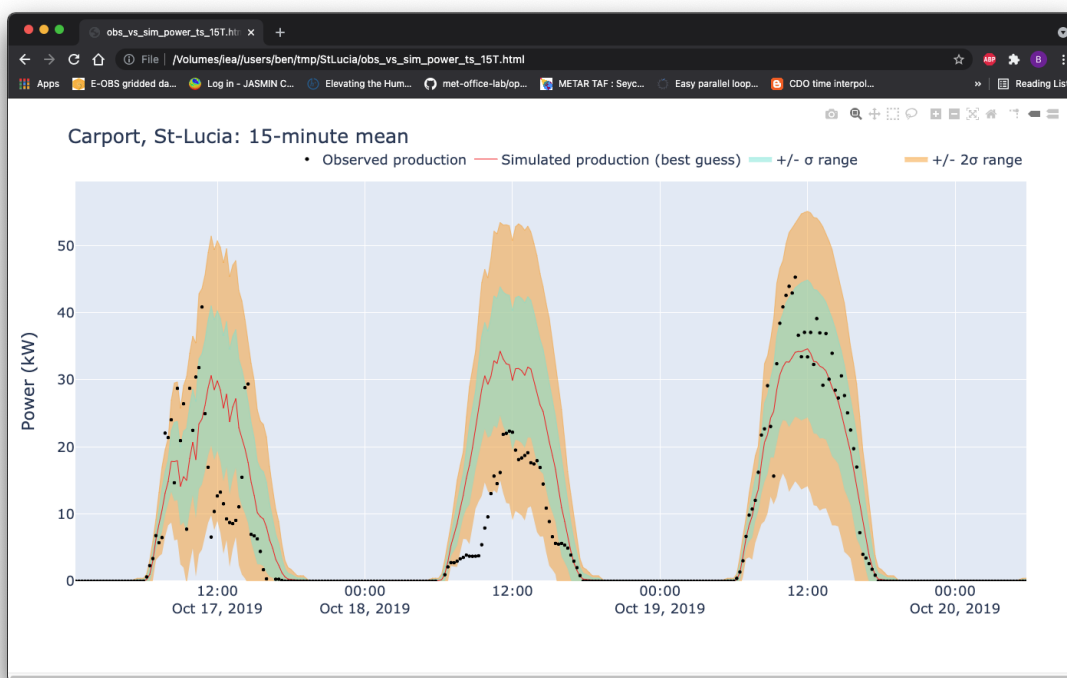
obs_vs_sim_power_ts_15T.htm

File | /Volumes/iea//users/ben/tmp/StLucia/obs_vs_sim_power_ts_15T.html

Apps  E-OBS gridded da...  Log in - JASMIN C...  Elevating the Hum...  met-office-lab/op...  METAR TAF : Seyc...  Easy parallel loop...  CDO time interpol...  »  Reading List

Carport, St-Lucia: 15-minute mean

• Observed production  Simulated production (best guess)  +/- σ range  +/- 2σ range

Power (kW)

50
40
30
20
10
0

12:00
Oct 17, 2019
00:00
Oct 18, 2019
12:00
00:00
Oct 19, 2019
12:00
00:00
Oct 20, 2019